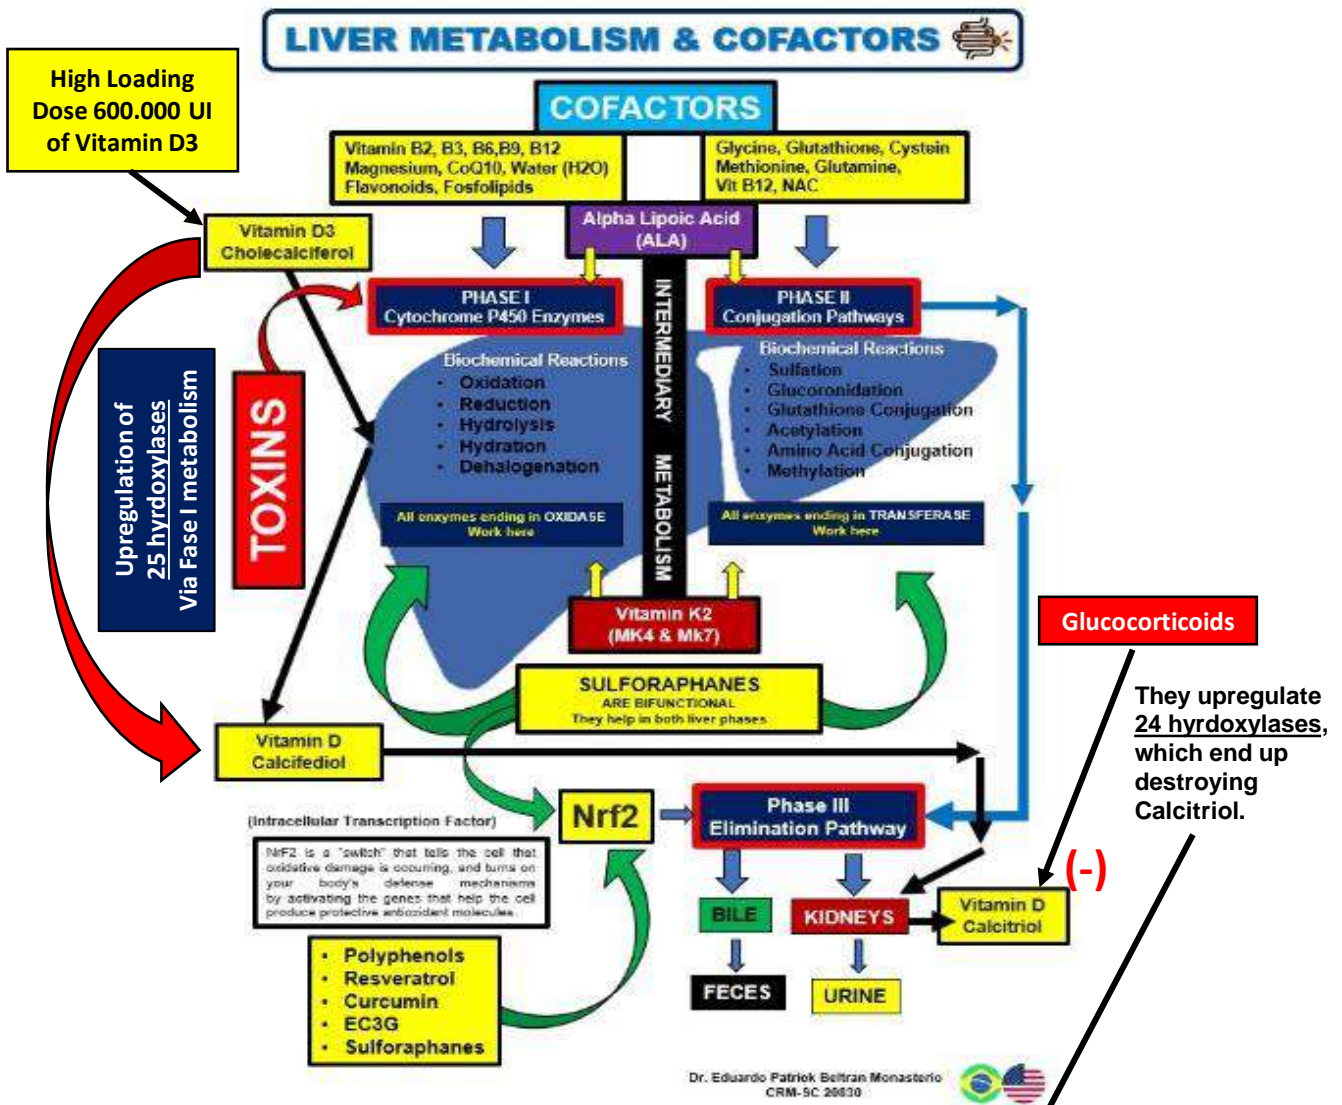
LIVER METABOLISM & COFACTORS

High Loading Dose 600.000 UI of Vitamin D3

COFACTORS

Vitamin B2, B3, B6,B9, B12
Magnesium, CoQ10, Water (H2O)
Flavonoids, Fosfolipids

Glycine, Glutathione, Cystein
Methionine, Glutamine,
Vit B12, NAC

Vitamin D3
Cholecalciferol

Alpha Lipoic Acid (ALA)

PHASE I
Cytochrome P450 Enzymes

INTERMEDIARY METABOLISM

PHASE II
Conjugation Pathways

Upregulation of 25 hyrdoxylases Via Fase I metabolism

TOXINS

Biochemical Reactions
- Oxidation
- Reduction
- Hydrolysis
- Hydration
- Dehalogenation

All enzymes ending in OXIDASE Work here

Biochemical Reactions
- Sulfation
- Glucoronidation
- Glutathione Conjugation
- Acetylation
- Amino Acid Conjugation
- Methylation

All enzymes ending in TRANSFERASE Work here

Vitamin K2
(MK4 & Mk7)

Glucocorticoids

SULFORAPHANES
ARE BIFUNCTIONAL
They help in both liver phases

They upregulate 24 hyrdoxylases, which end up destroying Calcitriol.

Vitamin D
Calcifediol

(Intracellular Transcription Factor)

Nrf2

Phase III
Elimination Pathway

NrF2 is a "switch" that tells the cell that oxidative damage is occurring, and turns on your body's defense mechanisms by activating the genes that help the cell produce protective antioxidant molecules.

(-)

BILE

KIDNEYS

Vitamin D
Calcitriol

- Polyphenols
- Resveratrol
- Curcumin
- EC3G
- Sulforaphanes

FECES

URINE

Dr. Eduardo Patrick Beltran Monasterio
CRM-SC 20830